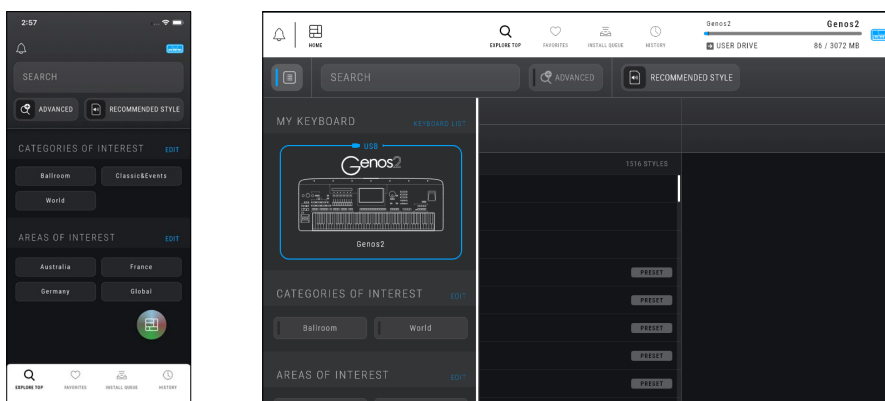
2:57

SEARCH

ADVANCED

RECOMMENDED STYLE

CATEGORIES OF INTEREST EDIT

Ballroom

Classic&Events

World

AREAS OF INTEREST EDIT

Australia

France

Germany

Global

EXPLORE TOP

FAVORITES

INSTALL QUEUE

HISTORY

HOME

EXPLORE TOP

FAVORITES

INSTALL QUEUE

HISTORY

Genos2

Genos2

USER DRIVE

86 / 3072 MB

SEARCH

ADVANCED

RECOMMENDED STYLE

MY KEYBOARD

KEYBOARD LIST

USB

Genos2

Genos2

1516 STYLES

PRESET

PRESET

PRESET

PRESET

PRESET

CATEGORIES OF INTEREST EDIT

Ballroom

World

AREAS OF INTEREST EDIT